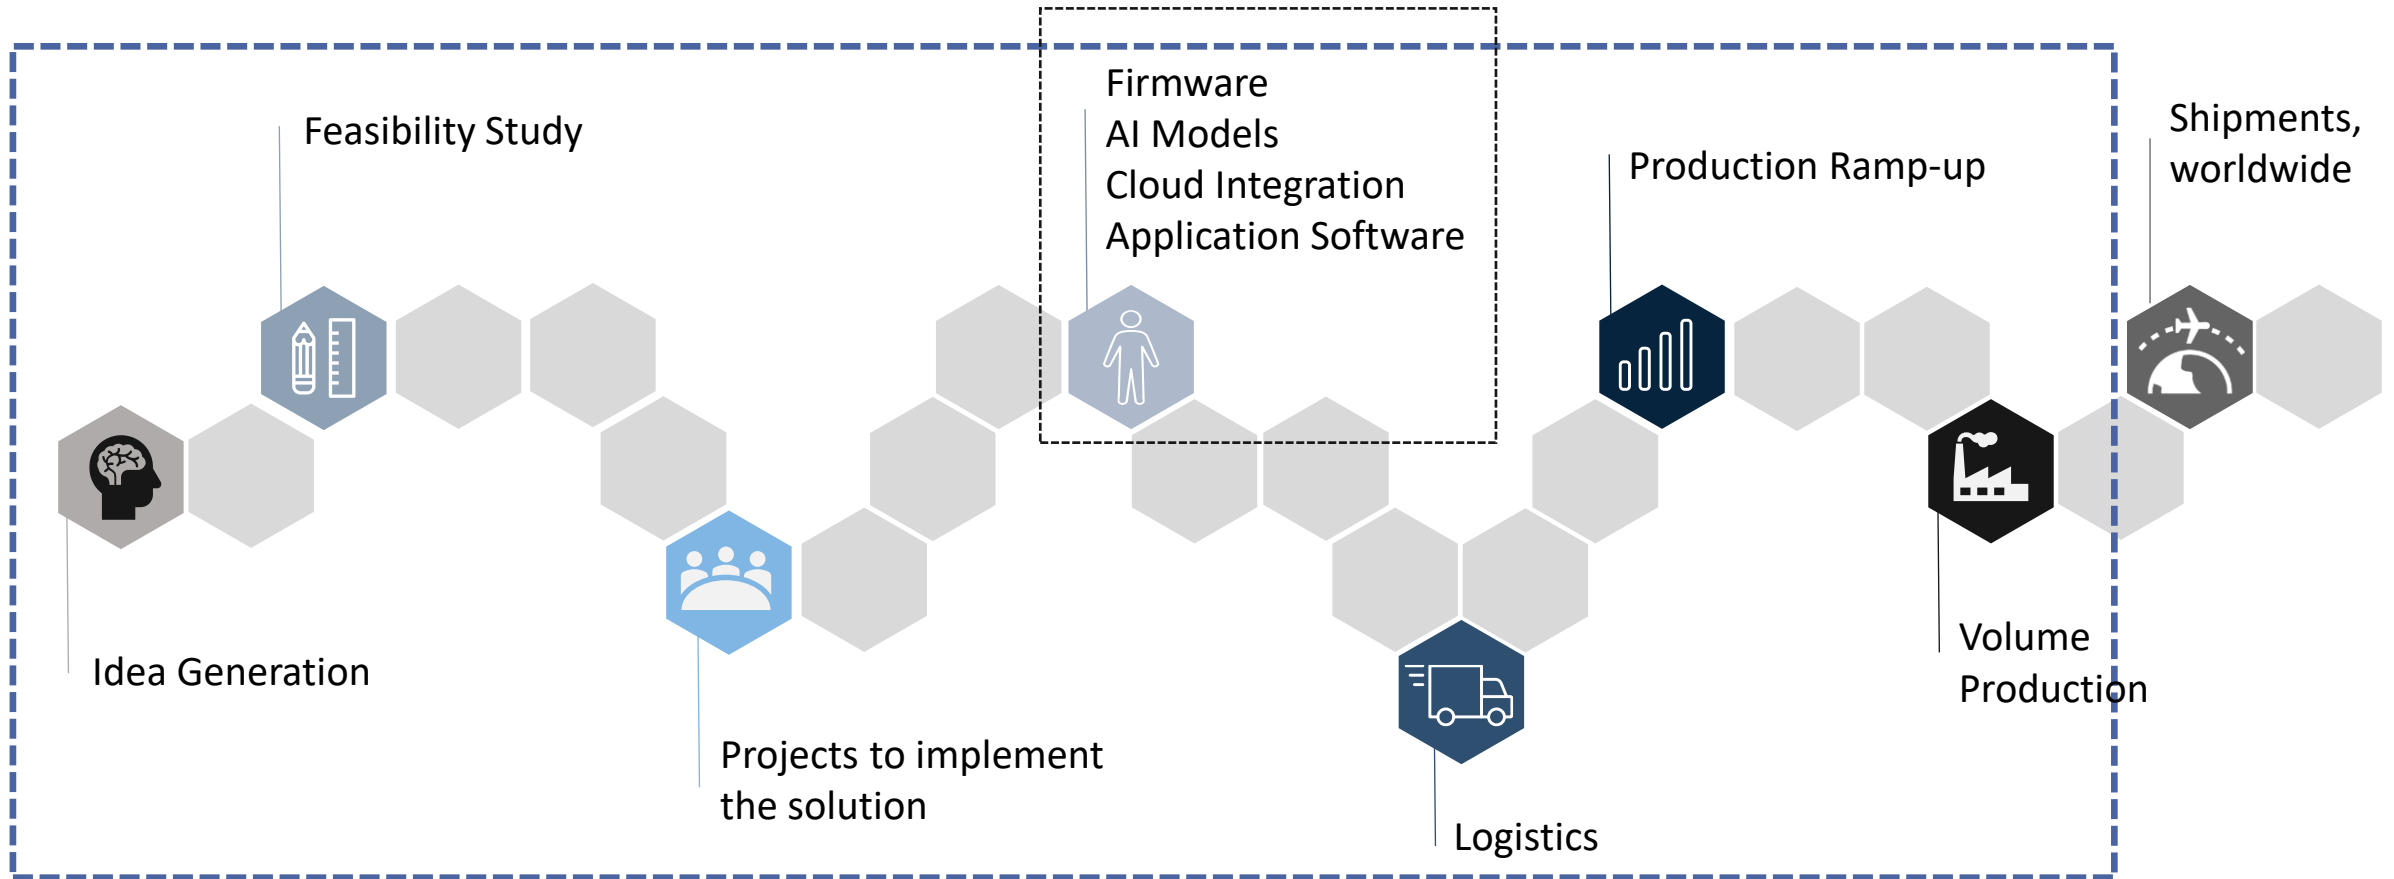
Feasibility Study

Firmware
AI Models
Cloud Integration
Application Software

Production Ramp-up

Shipments, worldwide

Idea Generation

Projects to implement the solution

Logistics

Volume Production